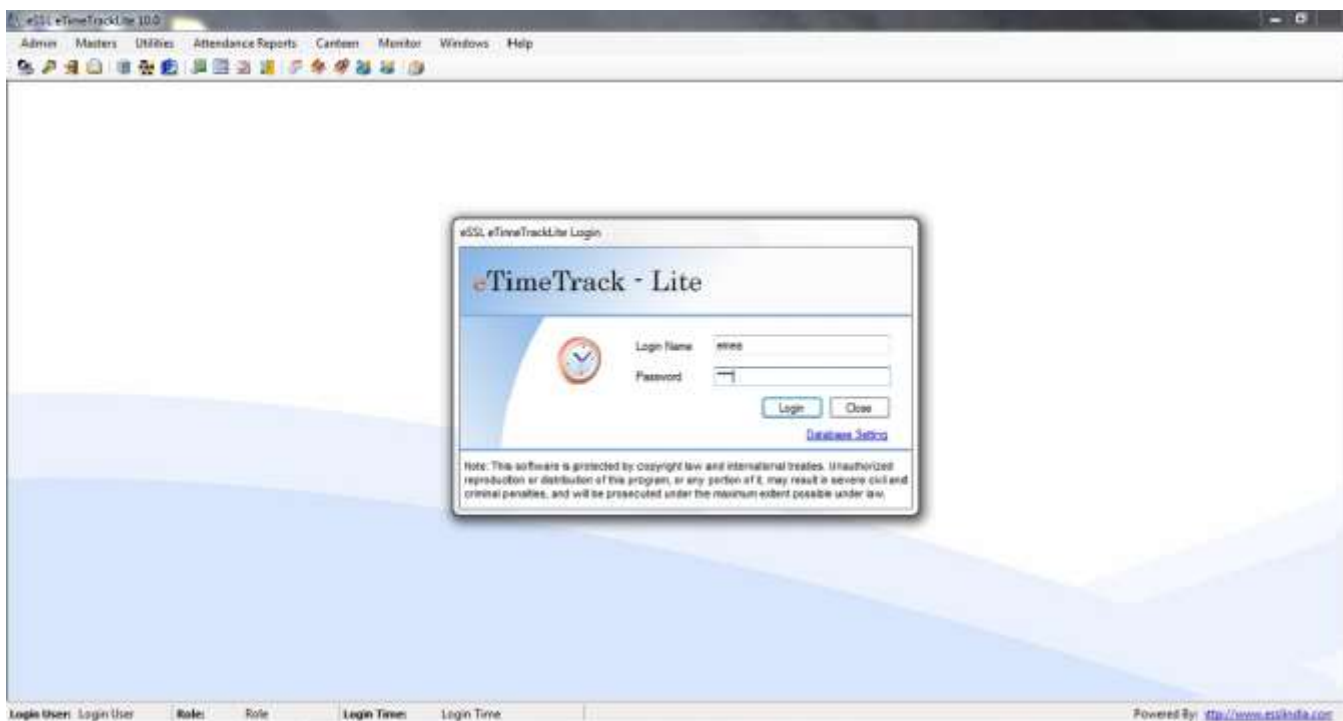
eSSL eTimeTrackLite 10.0

Admin Masters Utilities Attendance Reports Canteen Monitor Windows Help

eSSL eTimeTrackLite Login

eTimeTrack - Lite

Login Name essl

Password ****

Login Close

Database Setting

Note: This software is protected by copyright law and international treaties. Unauthorized reproduction or distribution of this program, or any portion of it, may result in severe civil and criminal penalties, and will be prosecuted under the maximum extent possible under law.

Login User: Login User Role: Role Login Time: Login Time

Powered By: http://www.esslindia.com